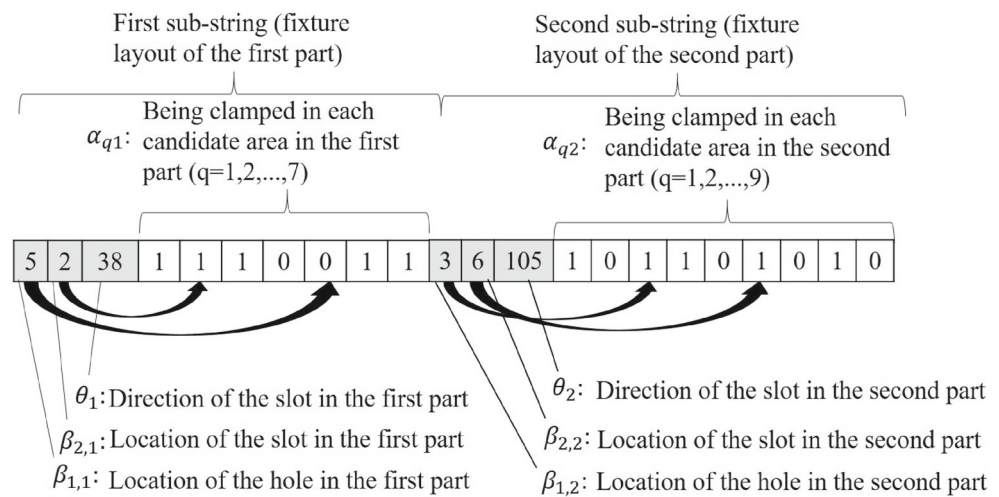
First sub-string (fixture layout of the first part)

Second sub-string (fixture layout of the second part)

$\alpha_{q1}$: Being clamped in each candidate area in the first part (q=1,2,...,7)

$\alpha_{q2}$: Being clamped in each candidate area in the second part (q=1,2,...,9)

| 5 | 2 | 38 | 1 | 1 | 1 | 0 | 0 | 1 | 1 | 3 | 6 | 105 | 1 | 0 | 1 | 1 | 0 | 1 | 0 | 1 | 0 |
|---|---|---|---|---|---|---|---|---|---|---|---|---|---|---|---|---|---|---|---|---|---|

$\theta_1$: Direction of the slot in the first part

$\beta_{2,1}$: Location of the slot in the first part

$\beta_{1,1}$: Location of the hole in the first part

$\theta_2$: Direction of the slot in the second part

$\beta_{2,2}$: Location of the slot in the second part

$\beta_{1,2}$: Location of the hole in the second part